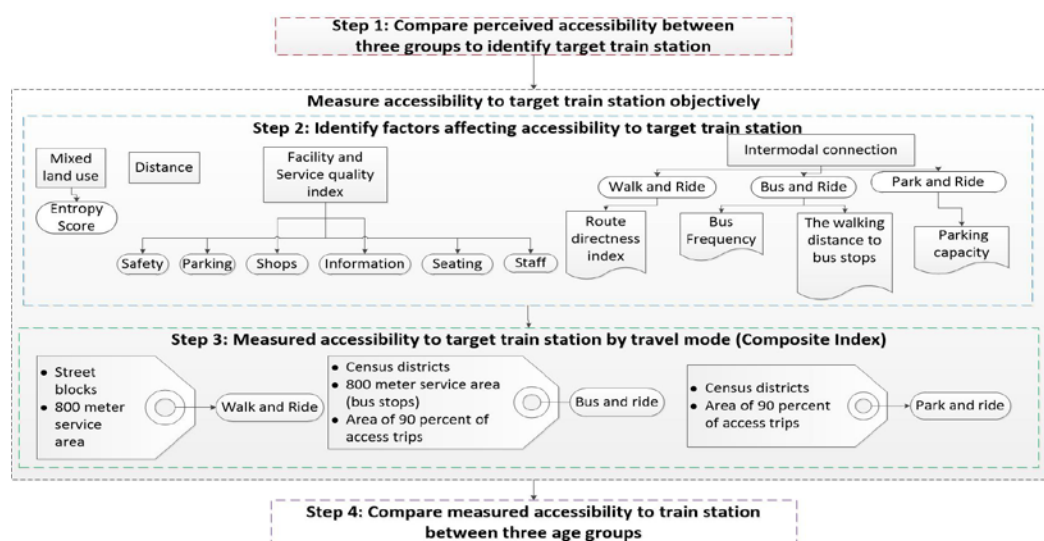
Step 1: Compare perceived accessibility between three groups to identify target train station

Measure accessibility to target train station objectively

Step 2: Identify factors affecting accessibility to target train station

Mixed land use

Entropy Score

Distance

Facility and Service quality index

Safety

Parking

Shops

Information

Seating

Staff

Intermodal connection

Walk and Ride

Bus and Ride

Park and Ride

Route directness index

Bus Frequency

The walking distance to bus stops

Parking capacity

Step 3: Measured accessibility to target train station by travel mode (Composite Index)

• Street blocks
• 800 meter service area

Walk and Ride

• Census districts
• 800 meter service area (bus stops)
• Area of 90 percent of access trips

Bus and ride

• Census districts
• Area of 90 percent of access trips

Park and ride

Step 4: Compare measured accessibility to train station between three age groups